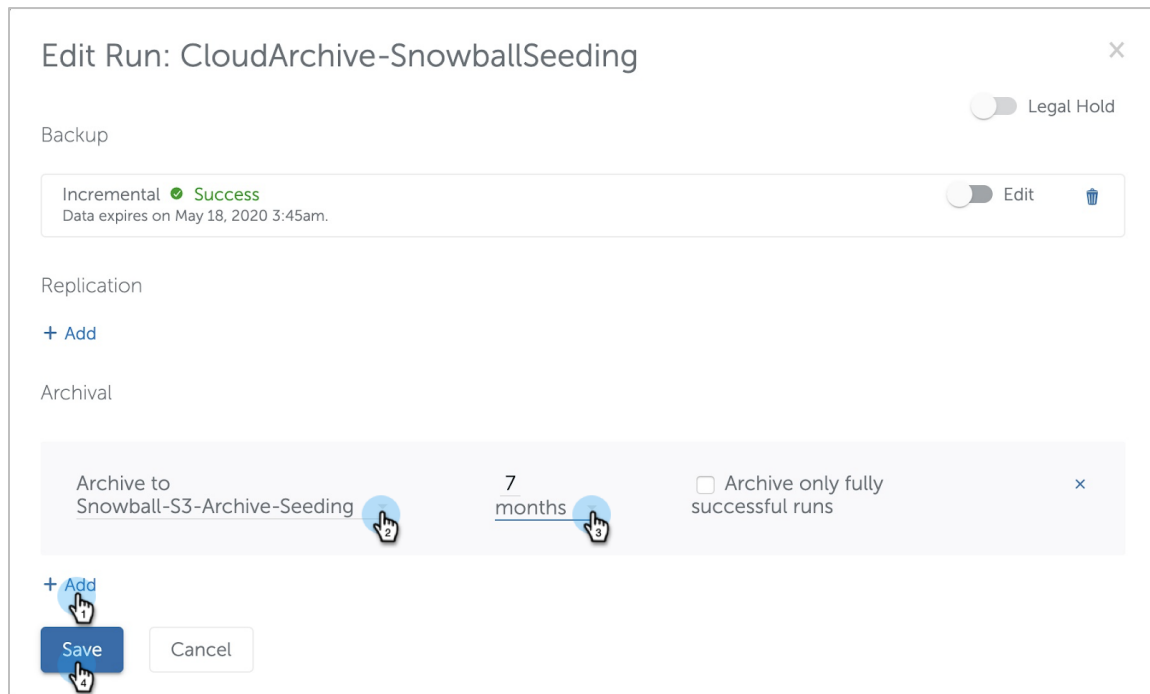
Edit Run: CloudArchive-SnowballSeeding

×

Legal Hold

Backup

Incremental Success
Data expires on May 18, 2020 3:45am.

Edit

Replication

+ Add

Archival

Archive to
Snowball-S3-Archive-Seeding

2

7
months

3

Archive only fully successful runs

×

+ Add

1

Save

4

Cancel